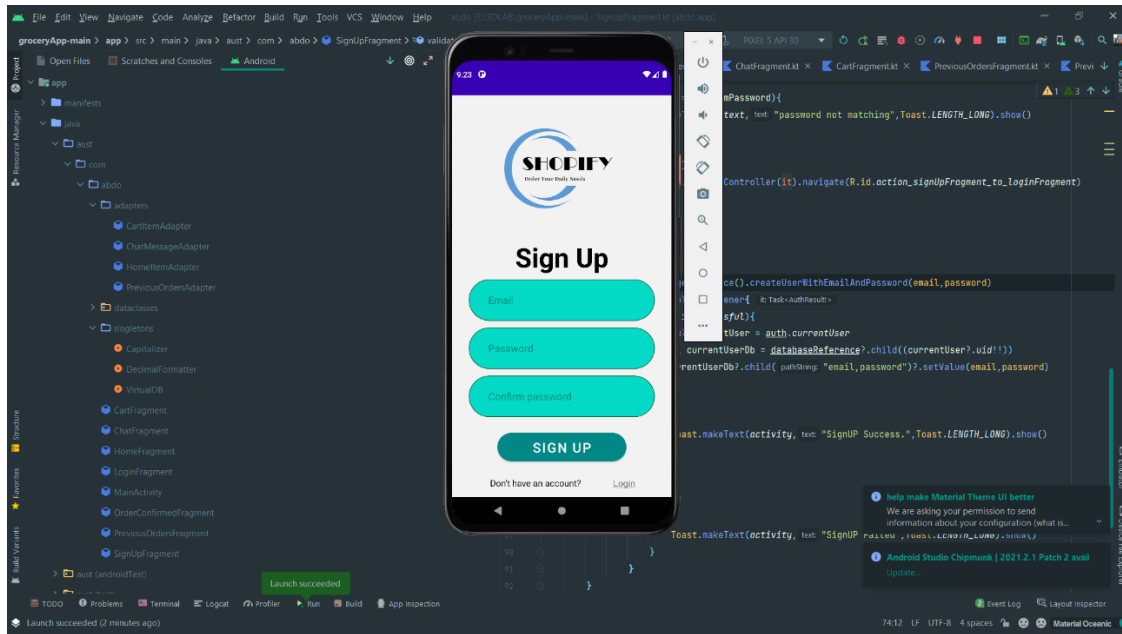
File Edit View Navigate Code Analyze Refactor Build Run Tools VCS Window Help abdo [E:\SDLAB\groceryApp-main] - SignUpFragment.kt [abdo.app]

groceryApp-main > app > src > main > java > aust > com > abdo > SignUpFragment > validat

PIXEL 5 API 30

Open Files Scratches and Consoles Android

app
manifests
java
aust
com
abdo
adapters
CartItemAdapter
ChatMessageAdapter
HomeItemAdapter
PreviousOrdersAdapter
dataclasses
singletons
Capitalizer
DecimalFormatter
VirtualDB
CartFragment
ChatFragment
HomeFragment
LoginFragment
MainActivity
OrderConfirmedFragment
PreviousOrdersFragment
SignUpFragment
aust (androidTest)

ChatFragment.kt CartFragment.kt PreviousOrdersFragment.kt Previ

mPassword){
text, text: "password not matching",Toast.LENGTH_LONG).show()

Controller(it).navigate(R.id.action_signUpFragment_to_loginFragment)

ce().createUserWithEmailAndPassword(email,password)
ener{ it: Task<AuthResult>
sful){
tUser = auth.currentUser
currentUserDb = databaseReference?.child((currentUser?.uid!!))
rentUserDb?.child( pathString: "email,password")?.setValue(email,password)

oast.makeText(activity, text: "SignUP Success.",Toast.LENGTH_LONG).show()

Toast.makeText(activity, text: "SignUP Failed",Toast.LENGTH_LONG).show()

9:23

SHOPIFY
Order Your Daily Needs

Sign Up

Email
Password
Confirm password

SIGN UP

Don't have an account? Login

help make Material Theme UI better
We are asking your permission to send information about your configuration (what is...

Android Studio Chipmunk | 2021.2.1 Patch 2 avail
Update...

Launch succeeded

TODO Problems Terminal Logcat Profiler Run Build App Inspection Event Log Layout Inspector

Launch succeeded (2 minutes ago)

74:12 LF UTF-8 4 spaces Material Oceanic

Project Resource Manager Structure Favorites Build Variants